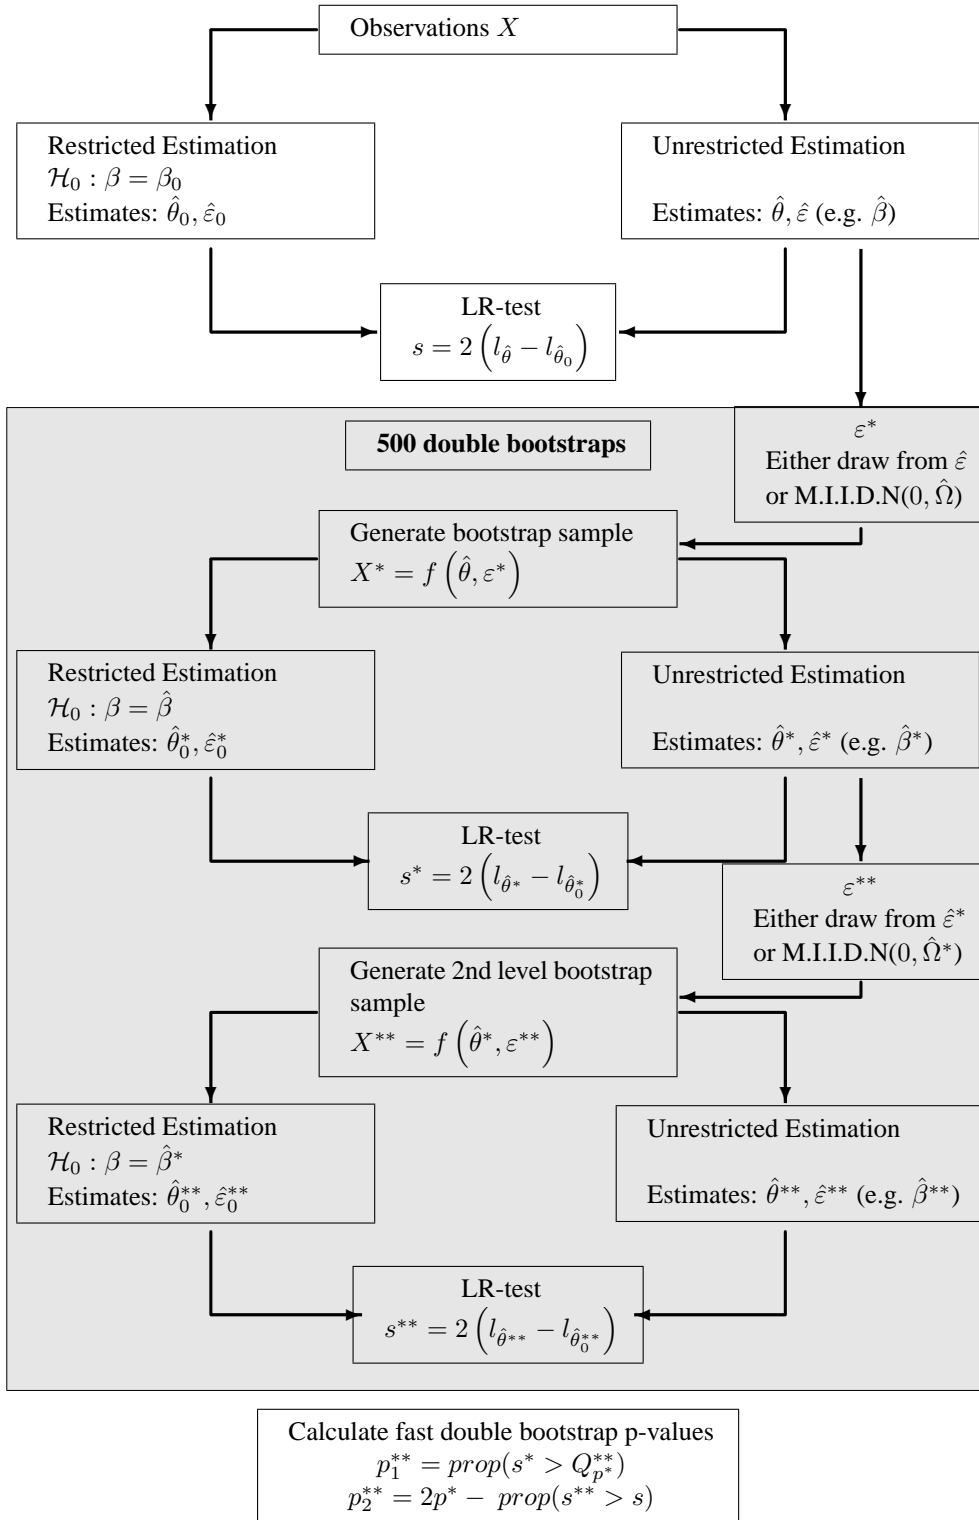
Observations $X$

Restricted Estimation
$\mathcal{H}_0 : \beta = \beta_0$
Estimates: $\hat{\theta}_0, \hat{\varepsilon}_0$

Unrestricted Estimation
Estimates: $\hat{\theta}, \hat{\varepsilon}$ (e.g. $\hat{\beta}$)

LR-test
$s = 2\left(l_{\hat{\theta}} - l_{\hat{\theta}_0}\right)$

500 double bootstraps

$\varepsilon^*$
Either draw from $\hat{\varepsilon}$ or M.I.I.D.N$(0, \hat{\Omega})$

Generate bootstrap sample
$X^* = f\left(\hat{\theta}, \varepsilon^*\right)$

Restricted Estimation
$\mathcal{H}_0 : \beta = \hat{\beta}$
Estimates: $\hat{\theta}_0^*, \hat{\varepsilon}_0^*$

Unrestricted Estimation
Estimates: $\hat{\theta}^*, \hat{\varepsilon}^*$ (e.g. $\hat{\beta}^*$)

LR-test
$s^* = 2\left(l_{\hat{\theta}^*} - l_{\hat{\theta}_0^*}\right)$

$\varepsilon^{**}$
Either draw from $\hat{\varepsilon}^*$ or M.I.I.D.N$(0, \hat{\Omega}^*)$

Generate 2nd level bootstrap sample
$X^{**} = f\left(\hat{\theta}^*, \varepsilon^{**}\right)$

Restricted Estimation
$\mathcal{H}_0 : \beta = \hat{\beta}^*$
Estimates: $\hat{\theta}_0^{**}, \hat{\varepsilon}_0^{**}$

Unrestricted Estimation
Estimates: $\hat{\theta}^{**}, \hat{\varepsilon}^{**}$ (e.g. $\hat{\beta}^{**}$)

LR-test
$s^{**} = 2\left(l_{\hat{\theta}^{**}} - l_{\hat{\theta}_0^{**}}\right)$

Calculate fast double bootstrap p-values
$p_1^{**} = prop(s^* > Q_{p^*}^{**})$
$p_2^{**} = 2p^* - prop(s^{**} > s)$